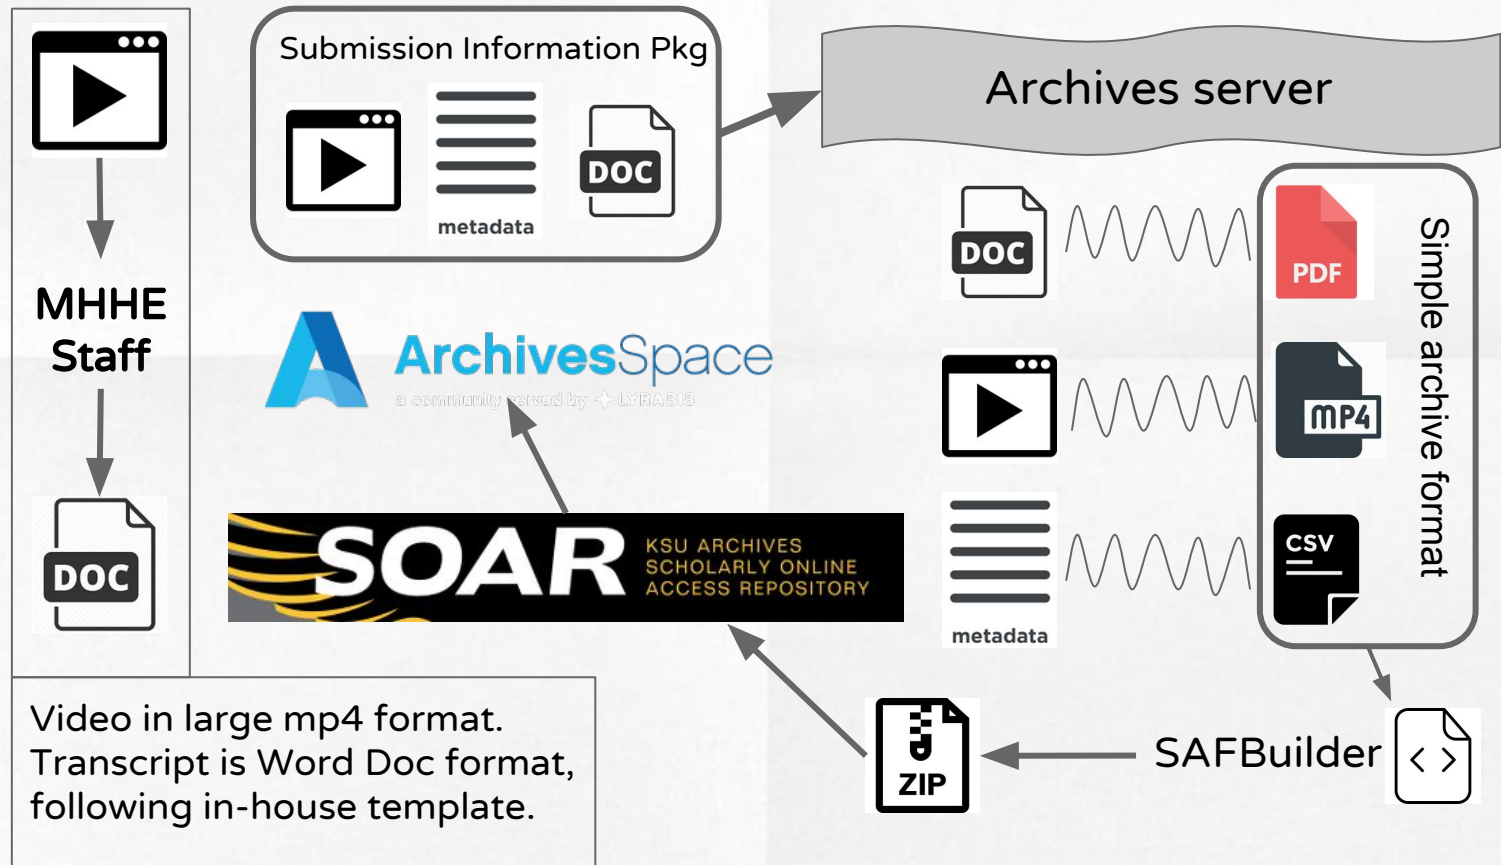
MHHE Staff

DOC

Submission Information Pkg

metadata

DOC

Archives server

ArchivesSpace
a community served by LYRASIS

DOC

PDF

MP4

metadata

CSV

Simple archive format

SOAR KSU ARCHIVES SCHOLARLY ONLINE ACCESS REPOSITORY

ZIP

SAFBuilder

Video in large mp4 format. Transcript is Word Doc format, following in-house template.